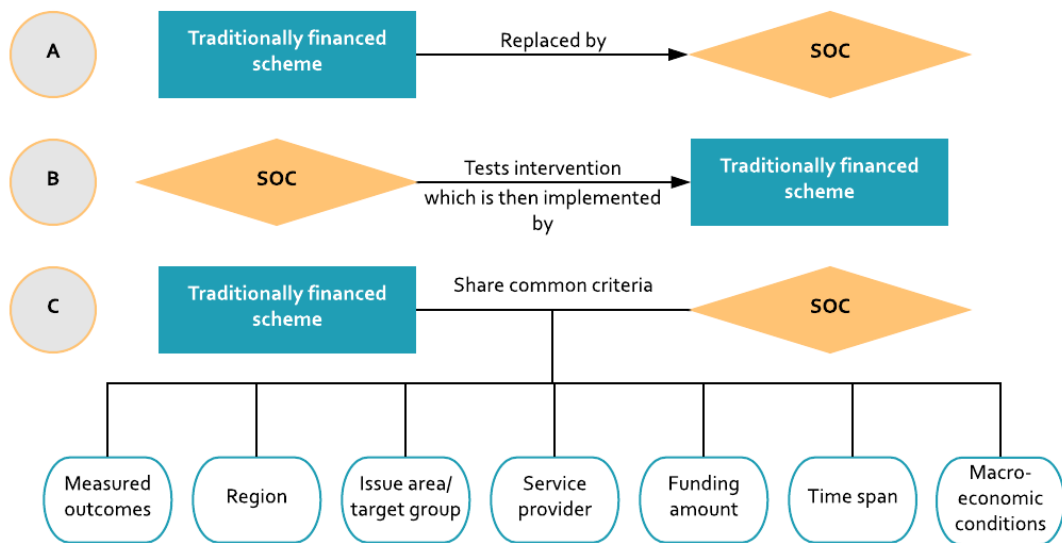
A

Traditionally financed scheme

Replaced by

SOC

B

SOC

Tests intervention which is then implemented by

Traditionally financed scheme

C

Traditionally financed scheme

Share common criteria

SOC

Measured outcomes

Region

Issue area/ target group

Service provider

Funding amount

Time span

Macro-economic conditions